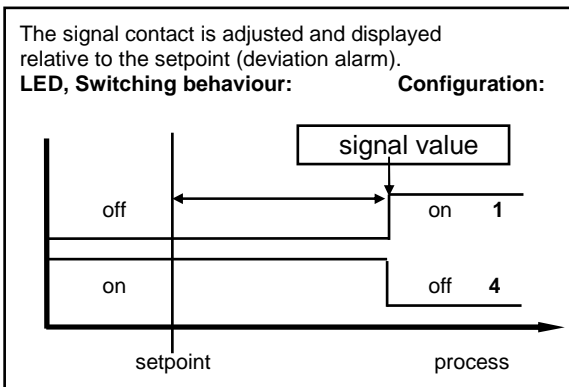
The signal contact is adjusted and displayed relative to the setpoint (deviation alarm).
**LED, Switching behaviour:** **Configuration:**

signal value

off

on **1**

on

off **4**

setpoint

process